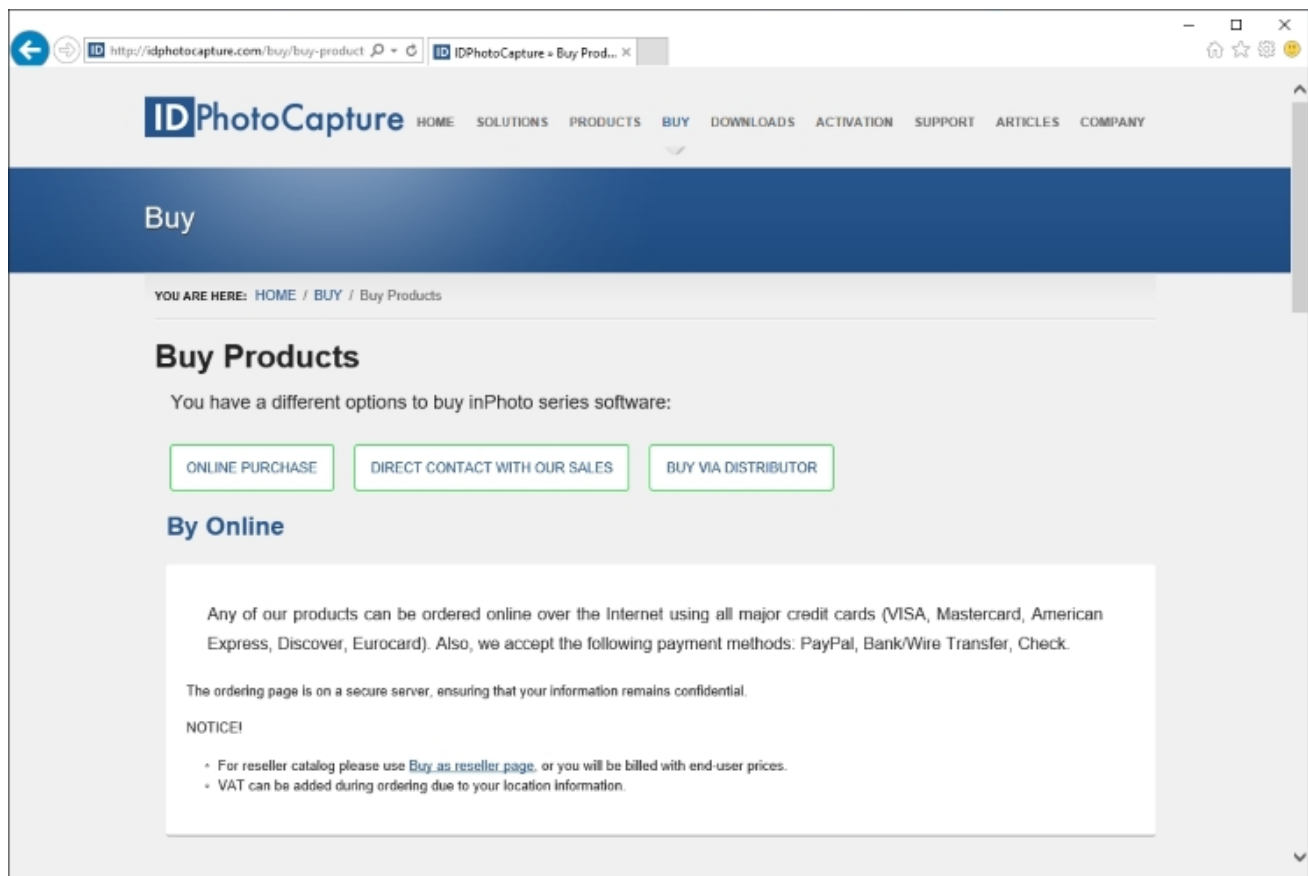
http://idphotocapture.com/buy/buy-product
IDPhotoCapture » Buy Prod...

IDPhotoCapture HOME SOLUTIONS PRODUCTS BUY DOWNLOADS ACTIVATION SUPPORT ARTICLES COMPANY

Buy

YOU ARE HERE: HOME / BUY / Buy Products

Buy Products

You have a different options to buy inPhoto series software:

ONLINE PURCHASE
DIRECT CONTACT WITH OUR SALES
BUY VIA DISTRIBUTOR

By Online

Any of our products can be ordered online over the Internet using all major credit cards (VISA, Mastercard, American Express, Discover, Eurocard). Also, we accept the following payment methods: PayPal, Bank/Wire Transfer, Check.

The ordering page is on a secure server, ensuring that your information remains confidential.

NOTICE!

- For reseller catalog please use Buy as reseller page, or you will be billed with end-user prices.
- VAT can be added during ordering due to your location information.